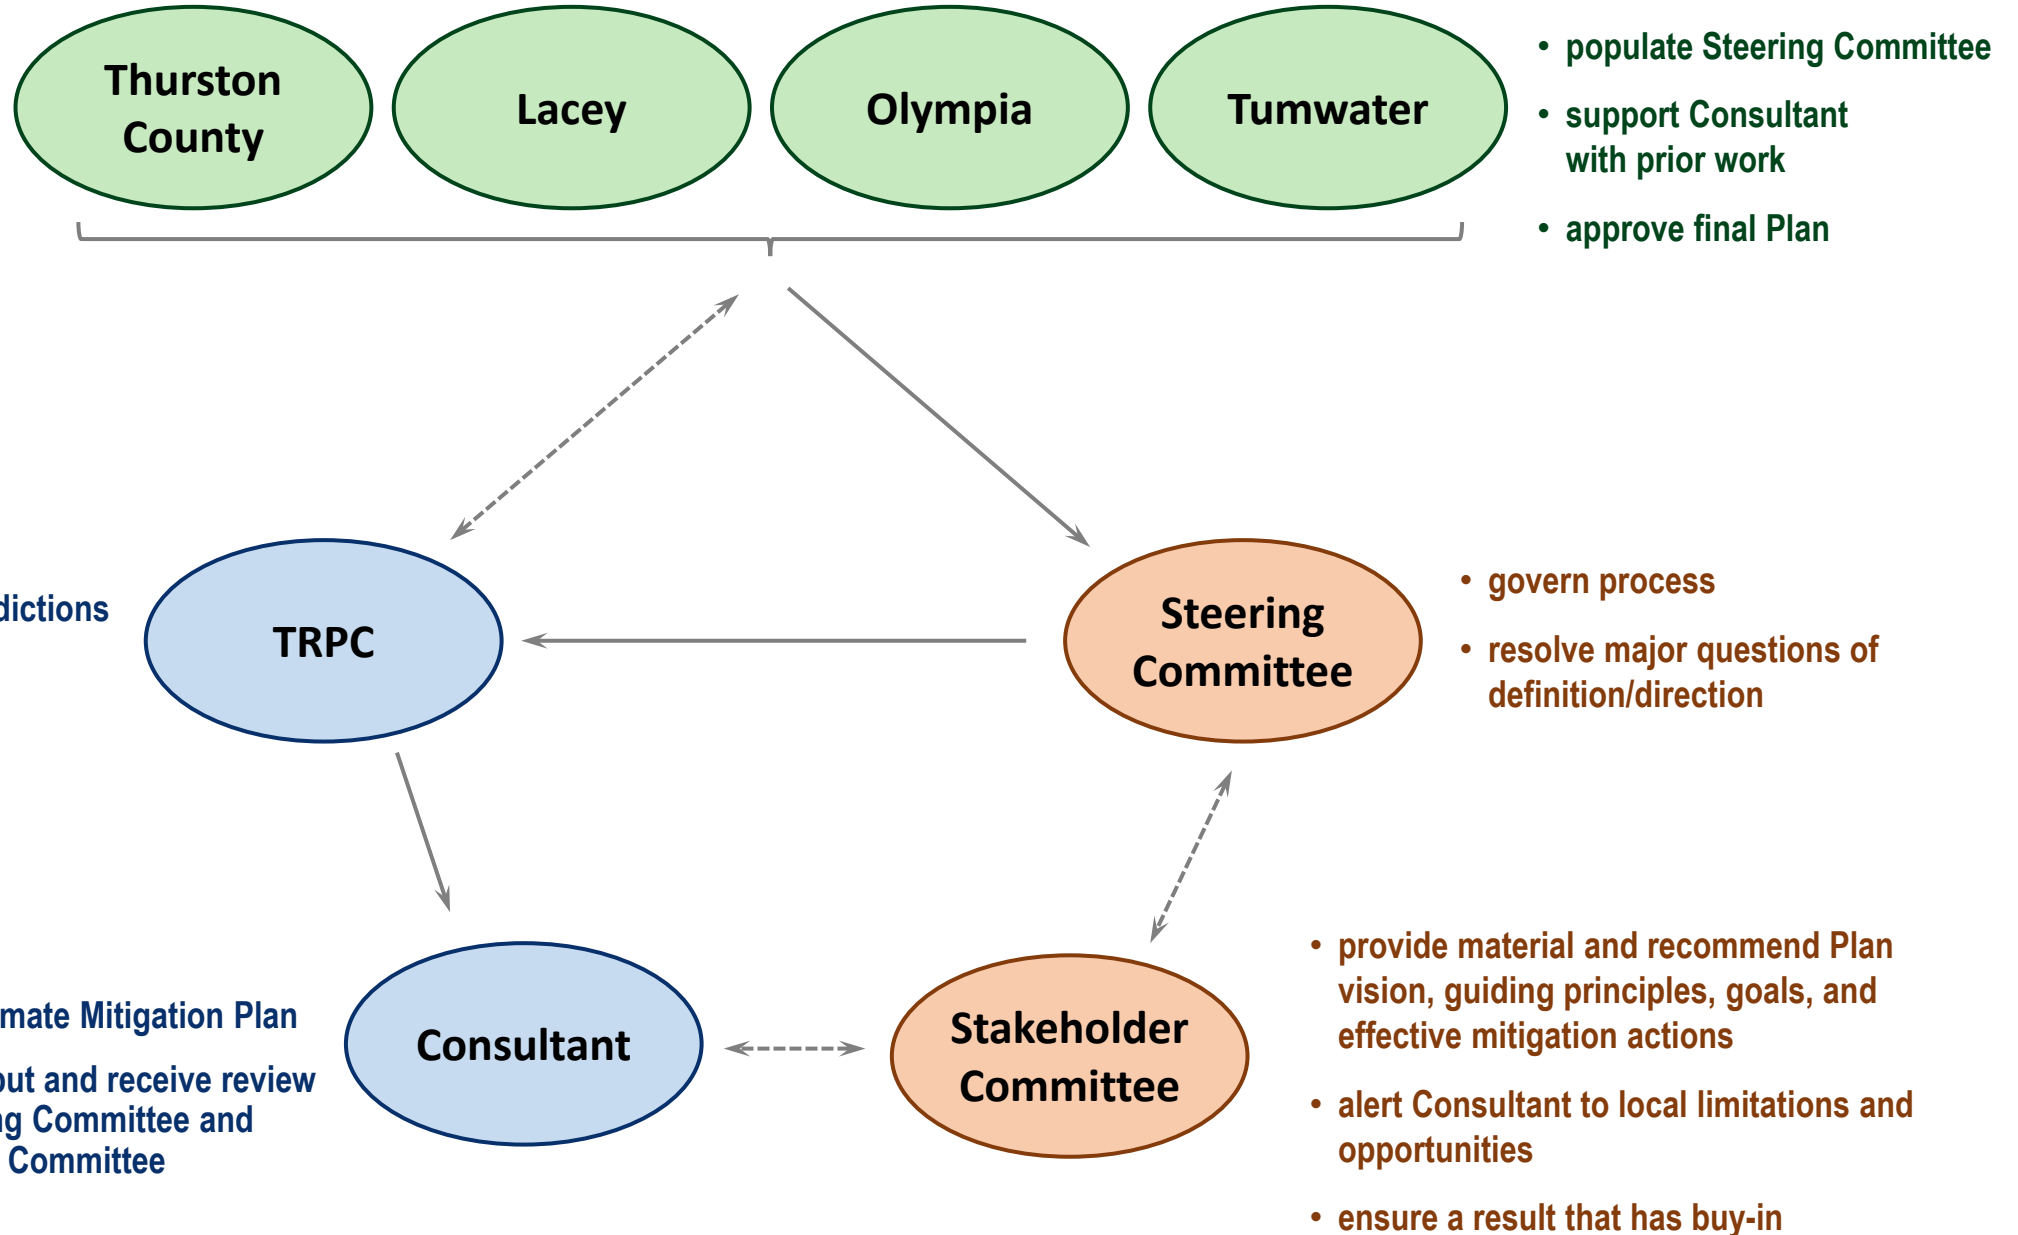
Thurston County

Lacey

Olympia

Tumwater

• populate Steering Committee

• support Consultant with prior work

• approve final Plan

dictions

TRPC

Steering Committee

• govern process

• resolve major questions of definition/direction

mate Mitigation Plan

out and receive review
g Committee and
Committee

Consultant

Stakeholder Committee

• provide material and recommend Plan vision, guiding principles, goals, and effective mitigation actions

• alert Consultant to local limitations and opportunities

• ensure a result that has buy-in